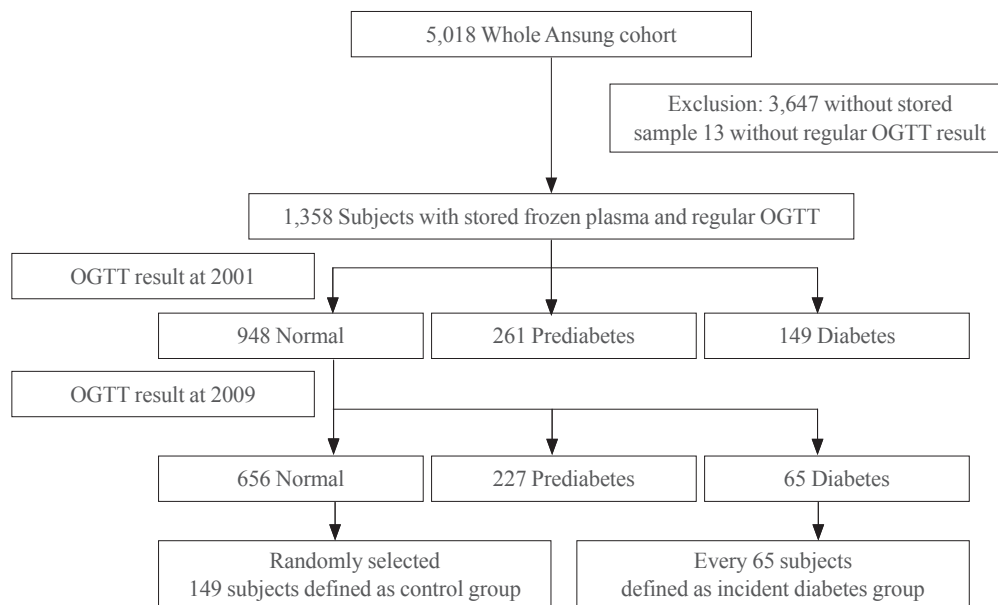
5,018 Whole Ansung cohort

Exclusion: 3,647 without stored sample 13 without regular OGTT result

1,358 Subjects with stored frozen plasma and regular OGTT

OGTT result at 2001

948 Normal

261 Prediabetes

149 Diabetes

OGTT result at 2009

656 Normal

227 Prediabetes

65 Diabetes

Randomly selected 149 subjects defined as control group

Every 65 subjects defined as incident diabetes group